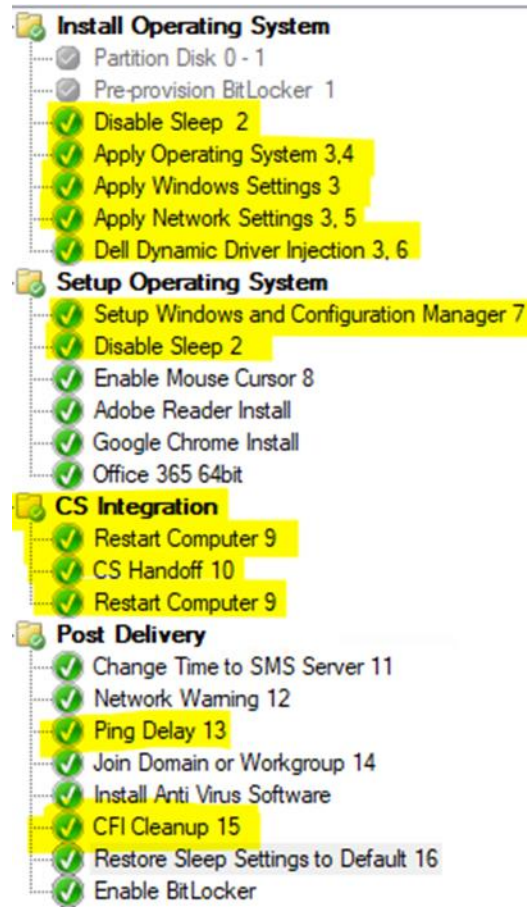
Install Operating System
Partition Disk 0 - 1
Pre-provision BitLocker 1
Disable Sleep 2
Apply Operating System 3,4
Apply Windows Settings 3
Apply Network Settings 3, 5
Dell Dynamic Driver Injection 3, 6
Setup Operating System
Setup Windows and Configuration Manager 7
Disable Sleep 2
Enable Mouse Cursor 8
Adobe Reader Install
Google Chrome Install
Office 365 64bit
CS Integration
Restart Computer 9
CS Handoff 10
Restart Computer 9
Post Delivery
Change Time to SMS Server 11
Network Warning 12
Ping Delay 13
Join Domain or Workgroup 14
Install Anti Virus Software
CFI Cleanup 15
Restore Sleep Settings to Default 16
Enable BitLocker